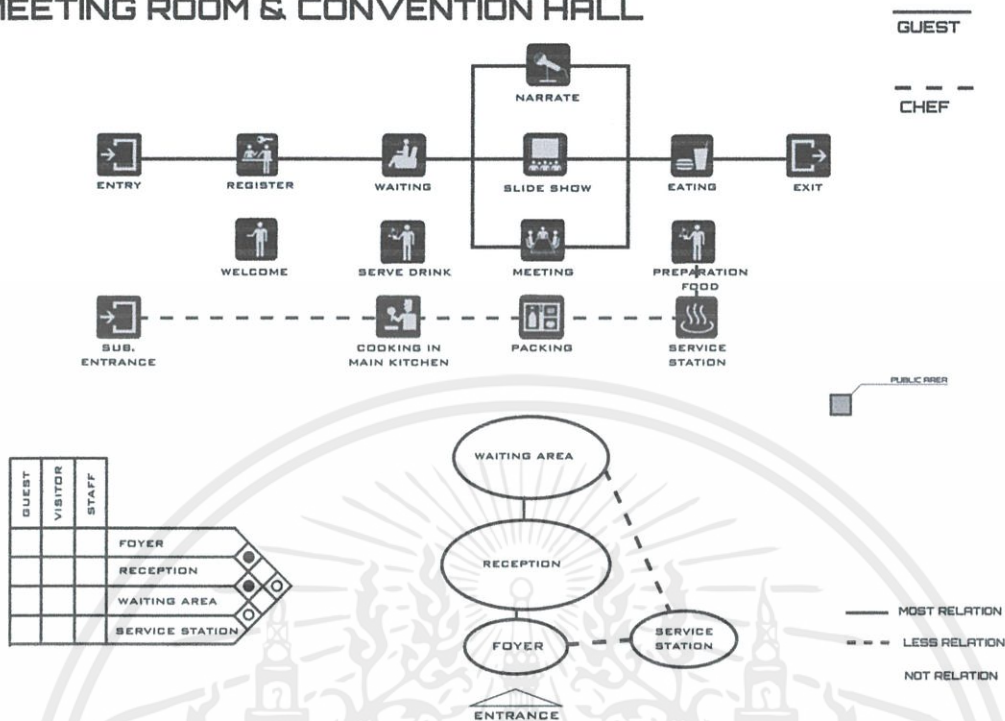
EETING ROOM & CONVENTION HALL

GUEST

CHEF

NARRATE

ENTRY

REGISTER

WAITING

SLIDE SHOW

EATING

EXIT

WELCOME

SERVE DRINK

MEETING

PREPARATION FOOD

SUB. ENTRANCE

COOKING IN MAIN KITCHEN

PACKING

SERVICE STATION

PUBLIC AREA

| GUEST | VISITOR | STAFF | |
|---|---|---|---|
| | | | FOYER |
| | | | RECEPTION |
| | | | WAITING AREA |
| | | | SERVICE STATION |

WAITING AREA

RECEPTION

FOYER

SERVICE STATION

ENTRANCE

MOST RELATION

LESS RELATION

NOT RELATION